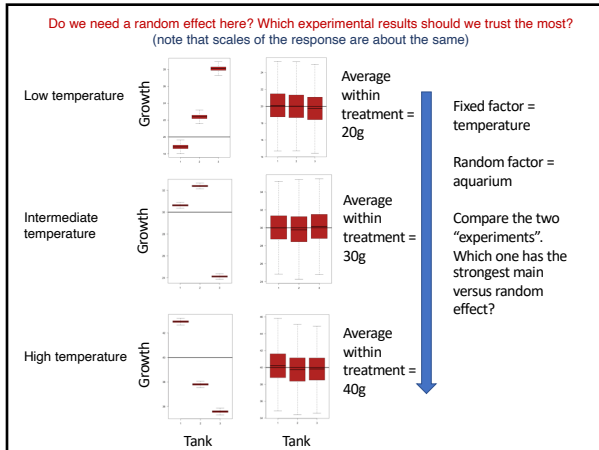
Do we need a random effect here? Which experimental results should we trust the most? (note that scales of the response are about the same)

Low temperature

Growth

Average within treatment = 20g

Intermediate temperature

Growth

Average within treatment = 30g

High temperature

Growth

Average within treatment = 40g

Tank

Tank

Fixed factor = temperature

Random factor = aquarium

Compare the two "experiments". Which one has the strongest main versus random effect?